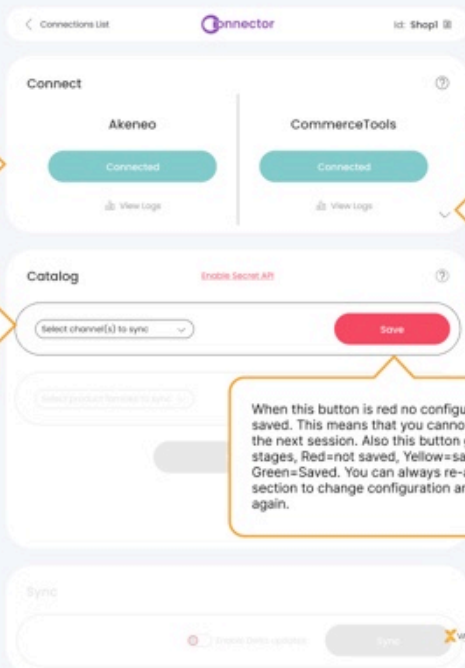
< Connections List

Connector

Id: Shop1

Connect

Akeneo

Connected

View Logs

CommerceTools

Connected

View Logs

Catalog

Enable Secret API

Select channel(s) to sync

Save

Select product families to sync

When this button is red no configu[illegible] saved. This means that you canno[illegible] the next session. Also this button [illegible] stages, Red=not saved, Yellow=sa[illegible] Green=Saved. You can always re-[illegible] section to change configuration a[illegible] again.

Sync

Enable Delta Updates

Sync